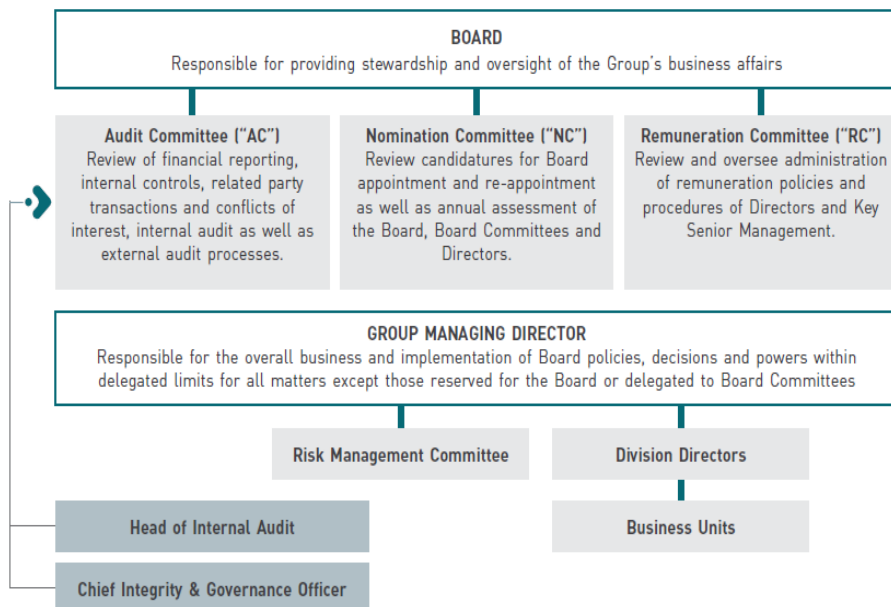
BOARD
Responsible for providing stewardship and oversight of the Group's business affairs

Audit Committee ("AC")
Review of financial reporting, internal controls, related party transactions and conflicts of interest, internal audit as well as external audit processes.

Nomination Committee ("NC")
Review candidatures for Board appointment and re-appointment as well as annual assessment of the Board, Board Committees and Directors.

Remuneration Committee ("RC")
Review and oversee administration of remuneration policies and procedures of Directors and Key Senior Management.

GROUP MANAGING DIRECTOR
Responsible for the overall business and implementation of Board policies, decisions and powers within delegated limits for all matters except those reserved for the Board or delegated to Board Committees

Risk Management Committee

Division Directors

Head of Internal Audit

Business Units

Chief Integrity & Governance Officer